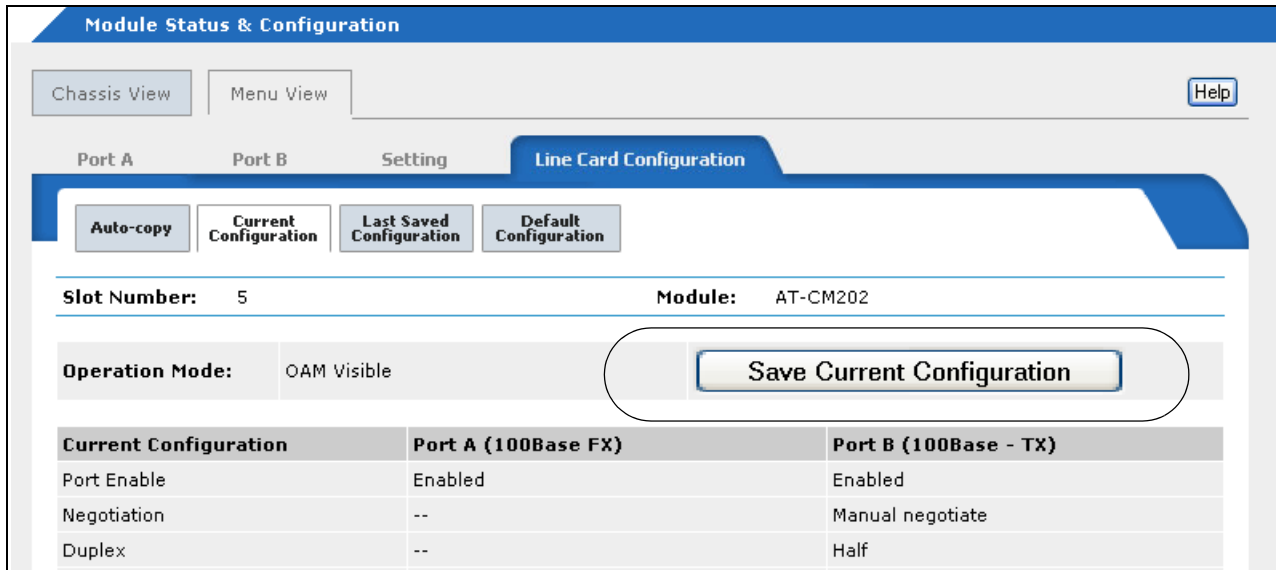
Module Status & Configuration

Chassis View

Menu View

Help

Port A

Port B

Setting

Line Card Configuration

Auto-copy

Current Configuration

Last Saved Configuration

Default Configuration

Slot Number: 5

Module: AT-CM202

Operation Mode: OAM Visible

Save Current Configuration

| Current Configuration | Port A (100Base FX) | Port B (100Base - TX) |
|---|---|---|
| Port Enable | Enabled | Enabled |
| Negotiation | -- | Manual negotiate |
| Duplex | -- | Half |